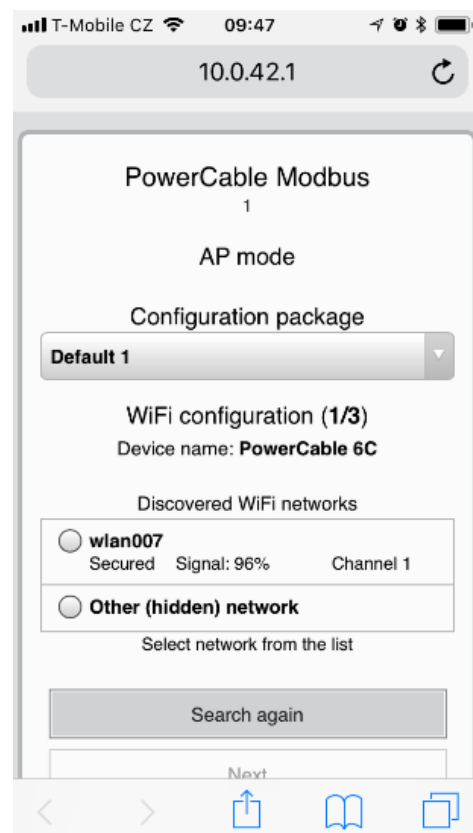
T-Mobile CZ 09:47

10.0.42.1

PowerCable Modbus
1

AP mode

Configuration package

Default 1

WiFi configuration (1/3)

Device name: PowerCable 6C

Discovered WiFi networks

wlan007
Secured Signal: 96% Channel 1

Other (hidden) network

Select network from the list

Search again

Next